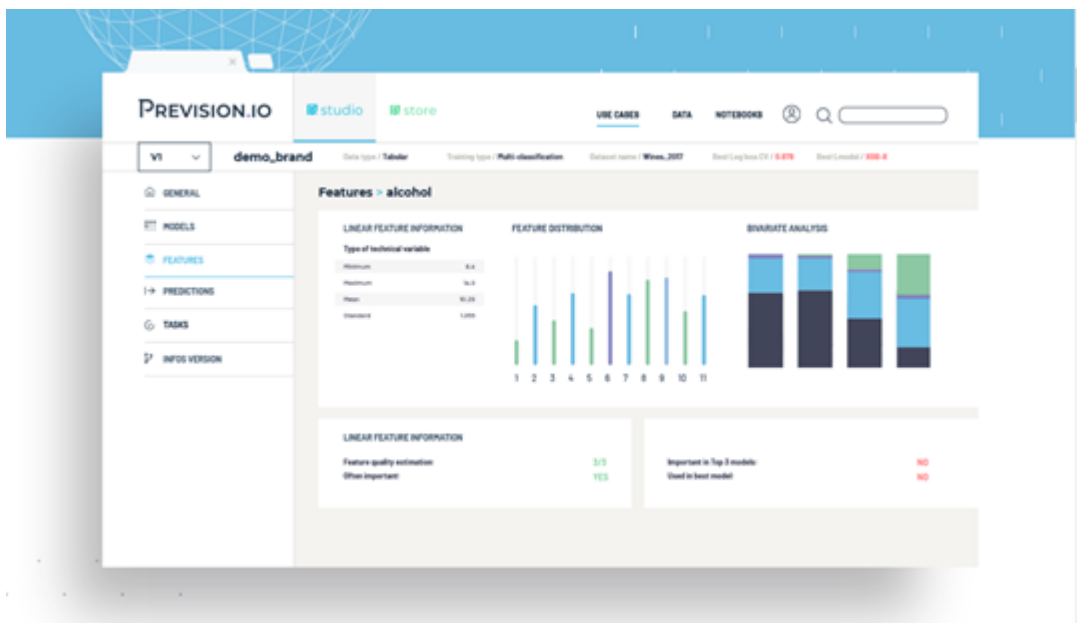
PREVISION.IO

studio

store

USE CASES

DATA

NOTEBOOKS

V1

demo_brand

Data type / Tabular

Training type / Multi-classification

Dataset name / Wines_2017

Best Log loss CV / 0.878

Best l model / XGB-8

GENERAL

MODELS

FEATURES

PREDICTIONS

TASKS

INFOS VERSION

Features > alcohol

LINEAR FEATURE INFORMATION

Type of technical variable

| | |
|---|---|
| Minimum | 8.4 |
| Maximum | 14.9 |
| Mean | 10.29 |
| Standard | 1.065 |

FEATURE DISTRIBUTION

1 2 3 4 5 6 7 8 9 10 11

BIVARIATE ANALYSIS

LINEAR FEATURE INFORMATION

Feature quality estimation 3/5

Often important YES

Important in Top 3 models NO

Used in best model NO